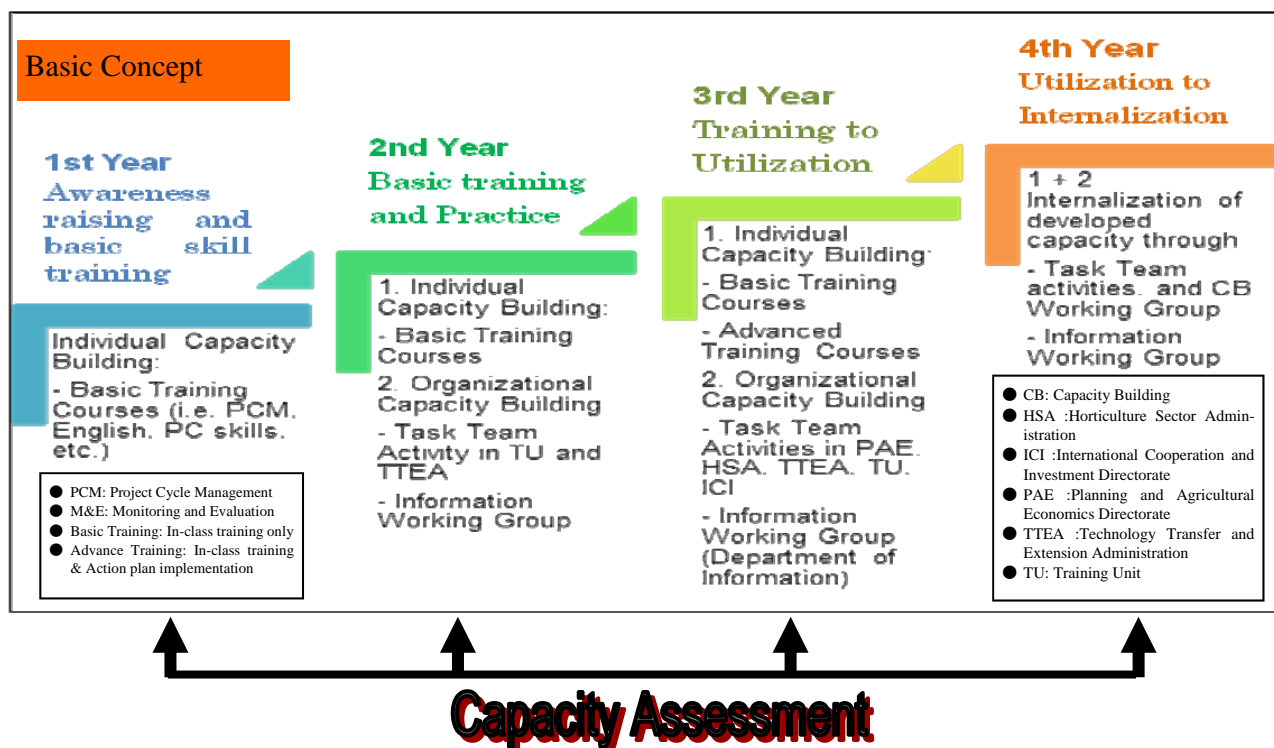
Basic Concept

1st Year
Awareness raising and basic skill training

Individual Capacity Building:
- Basic Training Courses (i.e. PCM. English. PC skills. etc.)

● PCM: Project Cycle Management
● M&E: Monitoring and Evaluation
● Basic Training: In-class training only
● Advance Training: In-class training & Action plan implementation

2nd Year
Basic training and Practice

1. Individual Capacity Building:
- Basic Training Courses
2. Organizational Capacity Building
- Task Team Activity in TU and TTEA
- Information Working Group

3rd Year
Training to Utilization

1. Individual Capacity Building:
- Basic Training Courses
- Advanced Training Courses
2. Organizational Capacity Building
- Task Team Activities in PAE. HSA. TTEA. TU. ICI
- Information Working Group (Department of Information)

4th Year
Utilization to Internalization

1 + 2
Internalization of developed capacity through
- Task Team activities. and CB Working Group
- Information Working Group

● CB: Capacity Building
● HSA :Horticulture Sector Administration
● ICI :International Cooperation and Investment Directorate
● PAE :Planning and Agricultural Economics Directorate
● TTEA :Technology Transfer and Extension Administration
● TU: Training Unit

Capacity Assessment